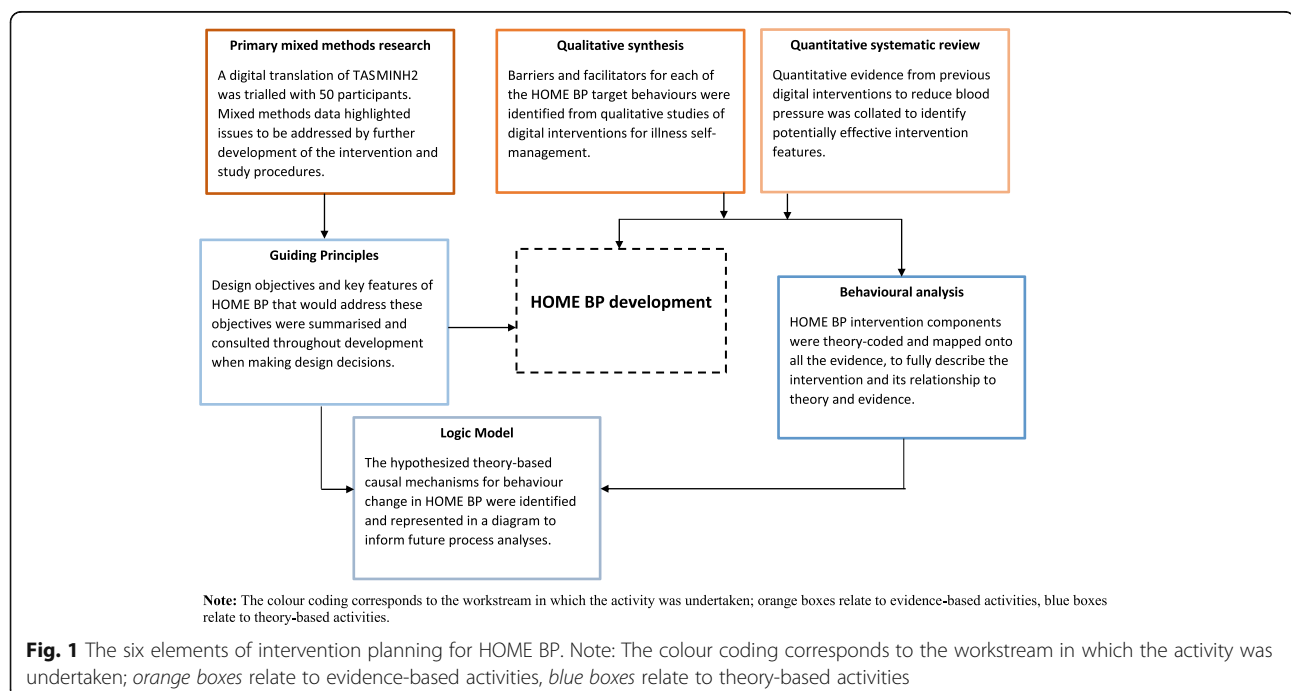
Primary mixed methods research

A digital translation of TASMINH2 was trialled with 50 participants. Mixed methods data highlighted issues to be addressed by further development of the intervention and study procedures.

Qualitative synthesis

Barriers and facilitators for each of the HOME BP target behaviours were identified from qualitative studies of digital interventions for illness self-management.

Quantitative systematic review

Quantitative evidence from previous digital interventions to reduce blood pressure was collated to identify potentially effective intervention features.

Guiding Principles

Design objectives and key features of HOME BP that would address these objectives were summarised and consulted throughout development when making design decisions.

HOME BP development

Behavioural analysis

HOME BP intervention components were theory-coded and mapped onto all the evidence, to fully describe the intervention and its relationship to theory and evidence.

Logic Model

The hypothesized theory-based causal mechanisms for behaviour change in HOME BP were identified and represented in a diagram to inform future process analyses.

Note: The colour coding corresponds to the workstream in which the activity was undertaken; orange boxes relate to evidence-based activities, blue boxes relate to theory-based activities.

Fig. 1 The six elements of intervention planning for HOME BP. Note: The colour coding corresponds to the workstream in which the activity was undertaken; orange boxes relate to evidence-based activities, blue boxes relate to theory-based activities